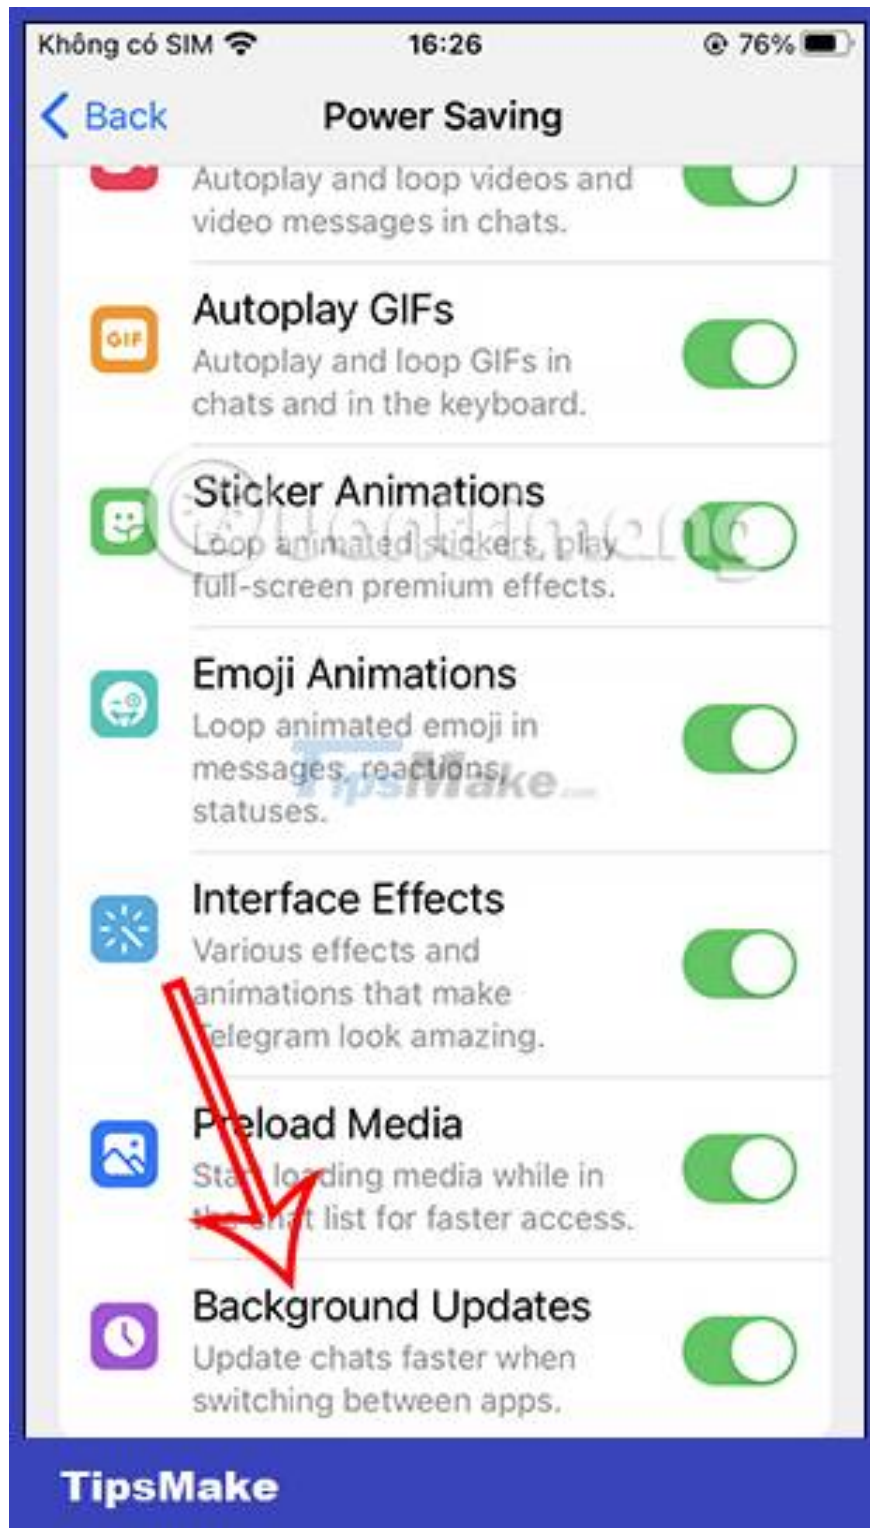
Không có SIM 16:26 76%

Back Power Saving

Autoplay and loop videos and video messages in chats.

GIF

Autoplay GIFs
Autoplay and loop GIFs in chats and in the keyboard.

Sticker Animations
Loop animated stickers, play full-screen premium effects.

Quantrimang

Emoji Animations
Loop animated emoji in messages, reactions, statuses.

TipsMake

Interface Effects
Various effects and animations that make Telegram look amazing.

Preload Media
Start loading media while in the chat list for faster access.

Background Updates
Update chats faster when switching between apps.

TipsMake